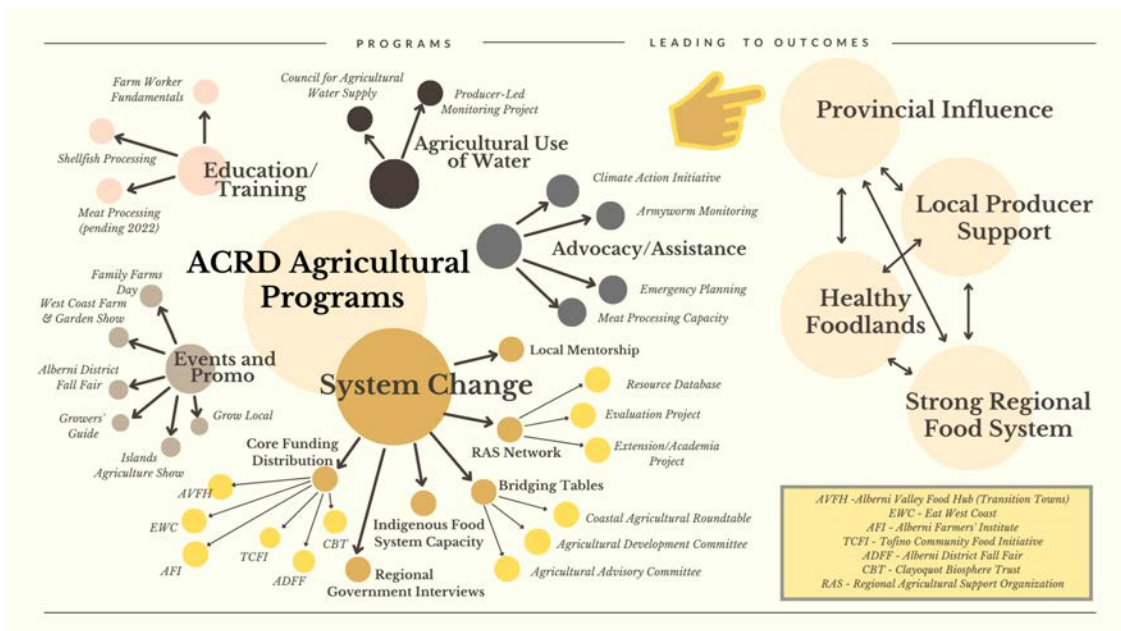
PROGRAMS

LEADING TO OUTCOMES

ACRD Agricultural Programs

Education/ Training

Farm Worker Fundamentals

Shellfish Processing

Meat Processing (pending 2022)

Council for Agricultural Water Supply

Producer-Led Monitoring Project

Agricultural Use of Water

Advocacy/Assistance

Climate Action Initiative

Armyworm Monitoring

Emergency Planning

Meat Processing Capacity

Events and Promo

Family Farms Day

West Coast Farm & Garden Show

Alberni District Fall Fair

Growers' Guide

Grow Local

Islands Agriculture Show

System Change

Local Mentorship

RAS Network

Resource Database

Evaluation Project

Extension/Academia Project

Core Funding Distribution

AVFH

EWC

AFI

TCFI

ADFF

CBT

Indigenous Food System Capacity

Regional Government Interviews

Bridging Tables

Coastal Agricultural Roundtable

Agricultural Development Committee

Agricultural Advisory Committee

Provincial Influence

Local Producer Support

Healthy Foodlands

Strong Regional Food System

AVFH -Alberni Valley Food Hub (Transition Towns)
EWC - Eat West Coast
AFI - Alberni Farmers' Institute
TCFI - Tofino Community Food Initiative
ADFF - Alberni District Fall Fair
CBT - Clayoquot Biosphere Trust
RAS - Regional Agricultural Support Organization